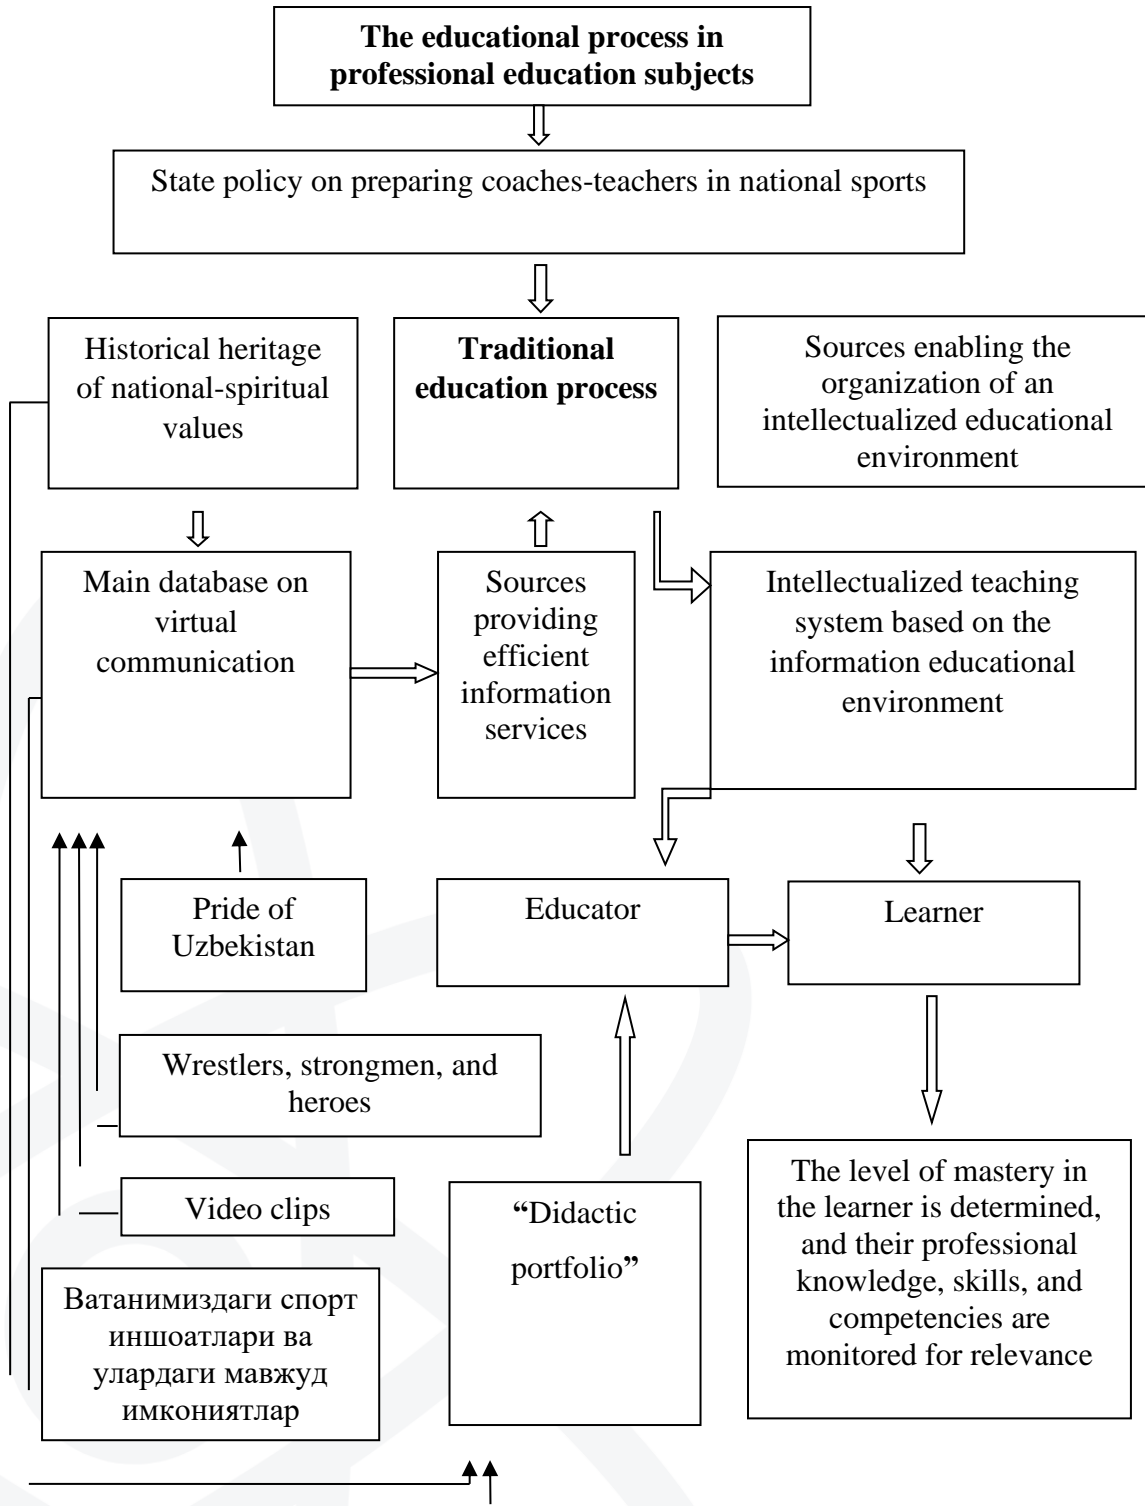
The educational process in professional education subjects

State policy on preparing coaches-teachers in national sports

Historical heritage of national-spiritual values

Traditional education process

Sources enabling the organization of an intellectualized educational environment

Main database on virtual communication

Sources providing efficient information services

Intellectualized teaching system based on the information educational environment

Pride of Uzbekistan

Educator

Learner

Wrestlers, strongmen, and heroes

Video clips

"Didactic portfolio"

The level of mastery in the learner is determined, and their professional knowledge, skills, and competencies are monitored for relevance

Ватанимиздаги спорт иншоатлари ва улардаги мавжуд имкониятлар